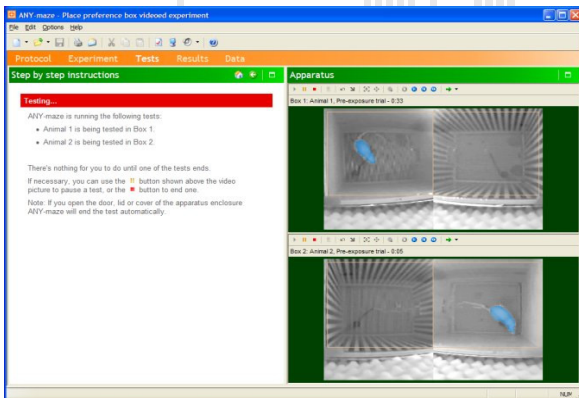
ANY-maze - Place preference box videoed experiment

File Edit Options Help

Protocol Experiment Tests Results Data

Step by step instructions

Testing...

ANY-maze is running the following tests:

• Animal 1 is being tested in Box 1.

• Animal 2 is being tested in Box 2.

There's nothing for you to do until one of the tests ends.

If necessary, you can use the button shown above the video picture to pause a test, or the button to end one.

Note: If you open the door, lid or cover of the apparatus enclosure ANY-maze will end the test automatically.

Apparatus

Box 1: Animal 1, Pre-exposure trial - 0:33

Box 2: Animal 2, Pre-exposure trial - 0:05

NUM